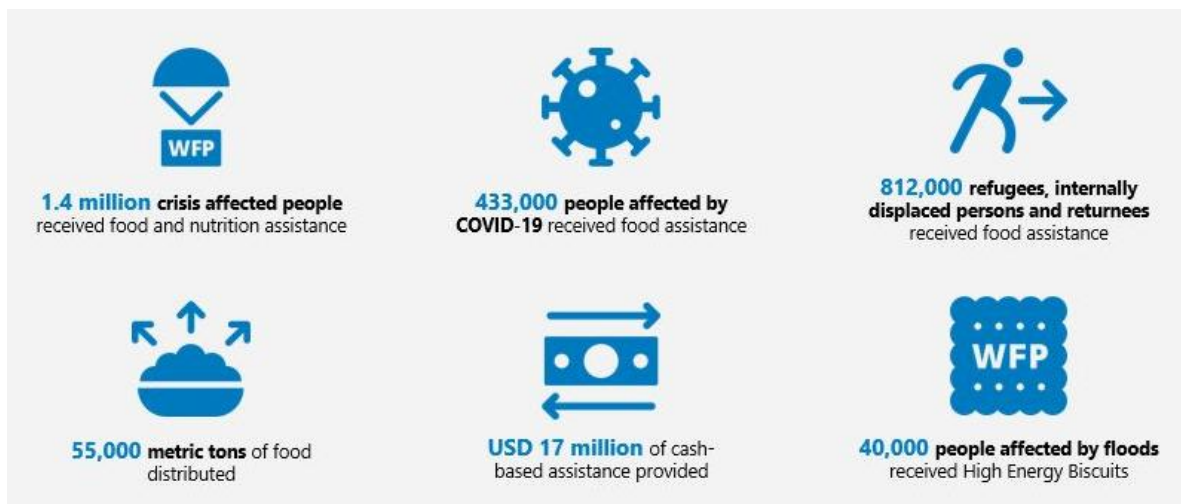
WFP

1.4 million crisis affected people received food and nutrition assistance

433,000 people affected by COVID-19 received food assistance

812,000 refugees, internally displaced persons and returnees received food assistance

55,000 metric tons of food distributed

USD 17 million of cash-based assistance provided

WFP

40,000 people affected by floods received High Energy Biscuits